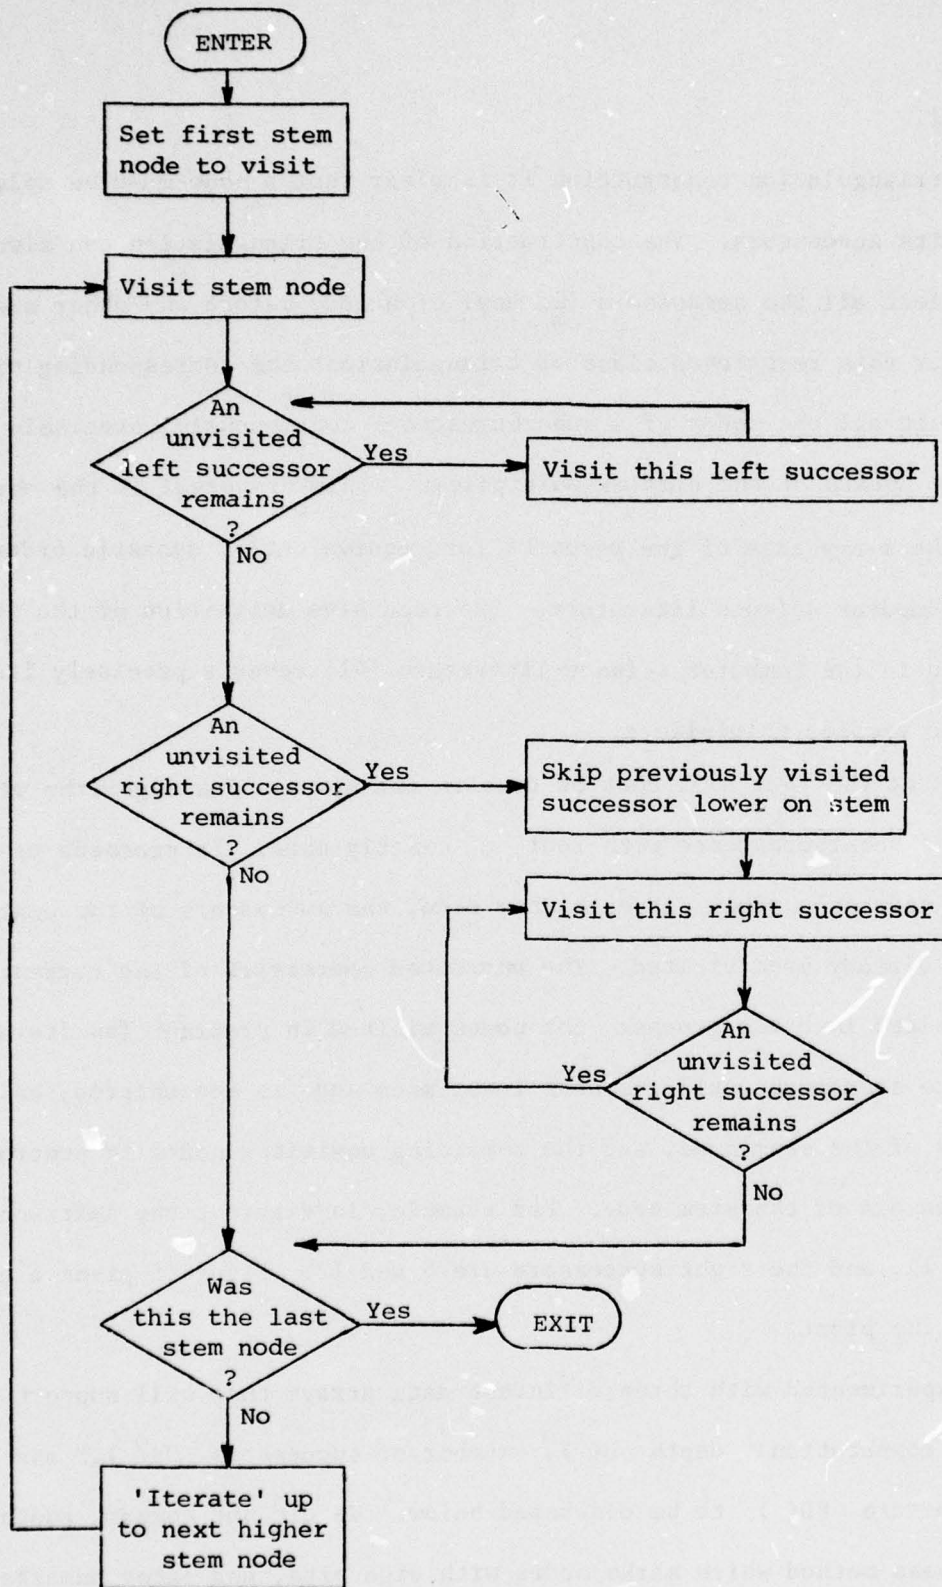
ENTER

Set first stem node to visit

Visit stem node

An unvisited left successor remains ?

Yes

Visit this left successor

No

An unvisited right successor remains ?

Yes

Skip previously visited successor lower on stem

Visit this right successor

No

An unvisited right successor remains ?

Yes

No

Was this the last stem node ?

Yes

EXIT

No

'Iterate' up to next higher stem node